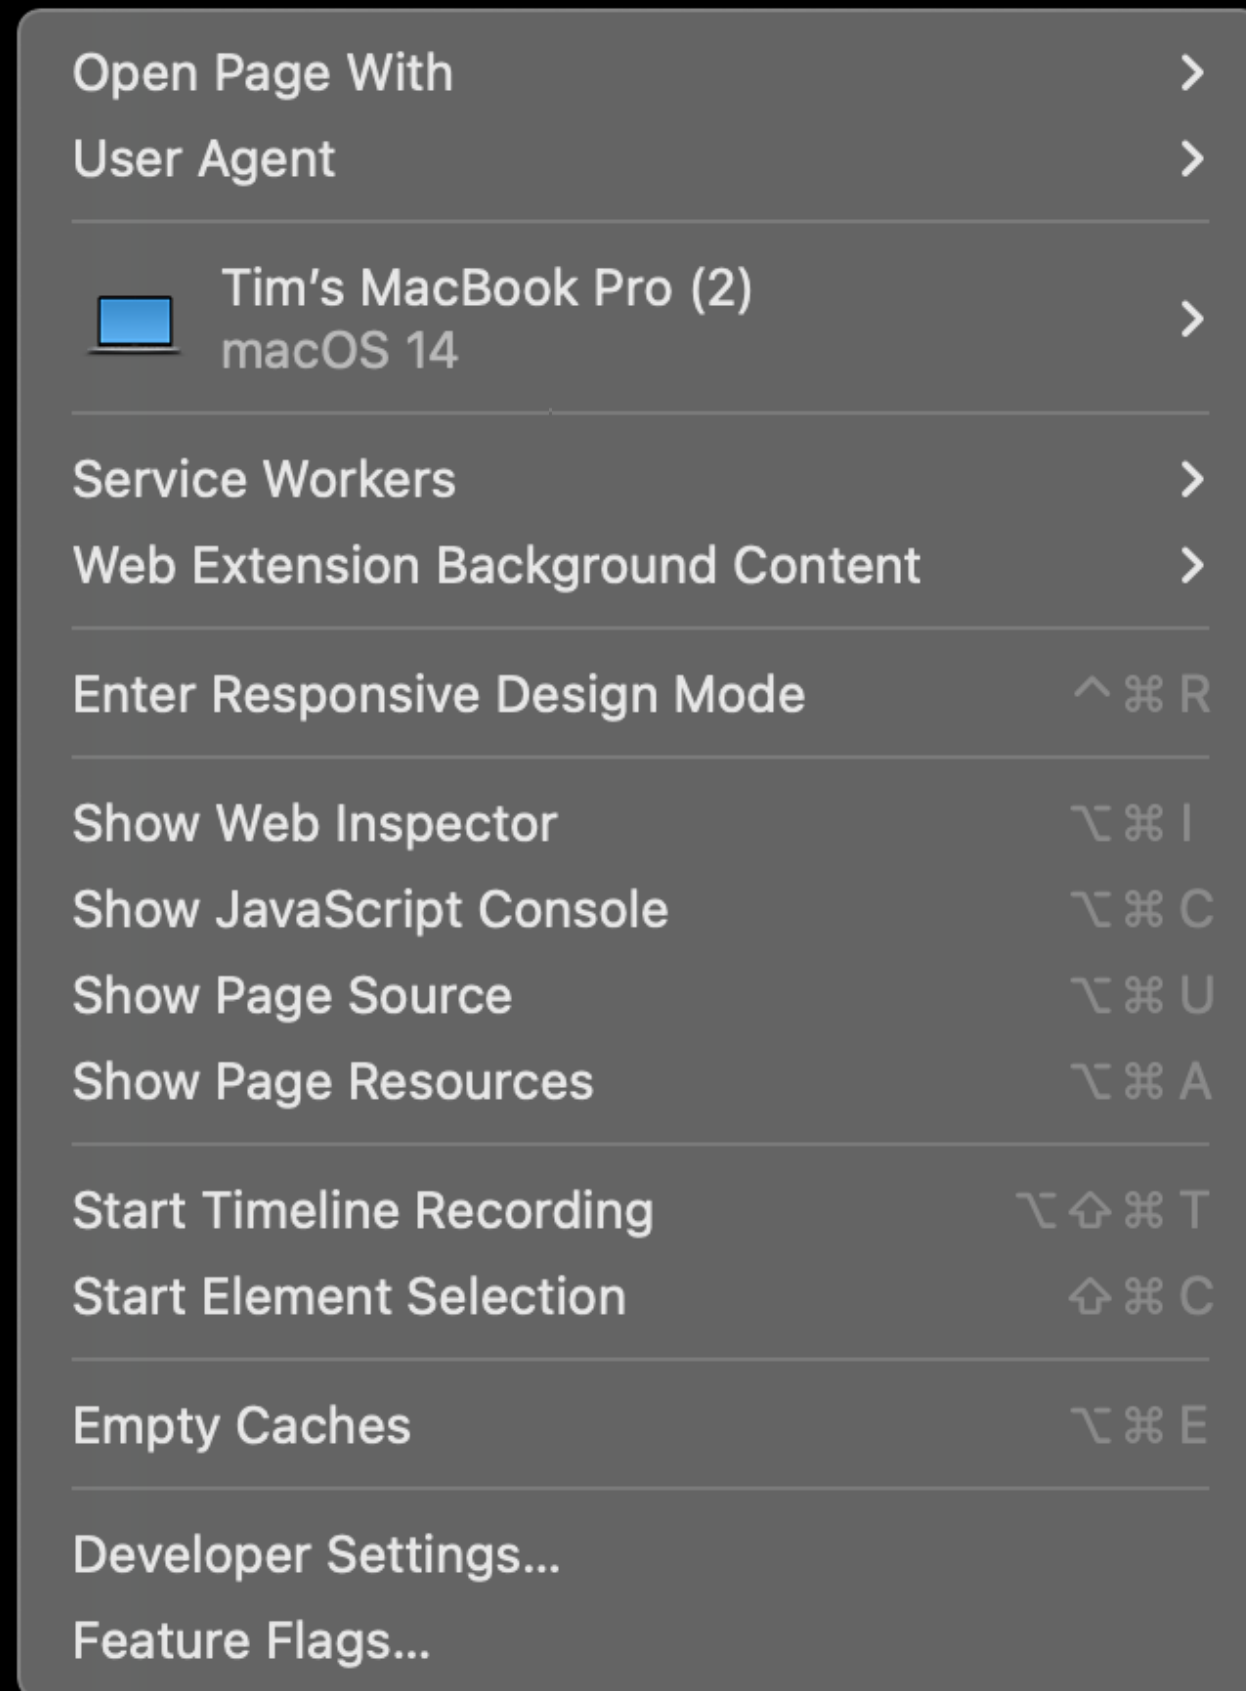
Open Page With
User Agent

Tim's MacBook Pro (2)
macOS 14

Service Workers
Web Extension Background Content

Enter Responsive Design Mode ^⌘R

Show Web Inspector ⌥⌘I
Show JavaScript Console ⌥⌘C
Show Page Source ⌥⌘U
Show Page Resources ⌥⌘A

Start Timeline Recording ⌥⇧⌘T
Start Element Selection ⇧⌘C

Empty Caches ⌥⌘E

Developer Settings...
Feature Flags...